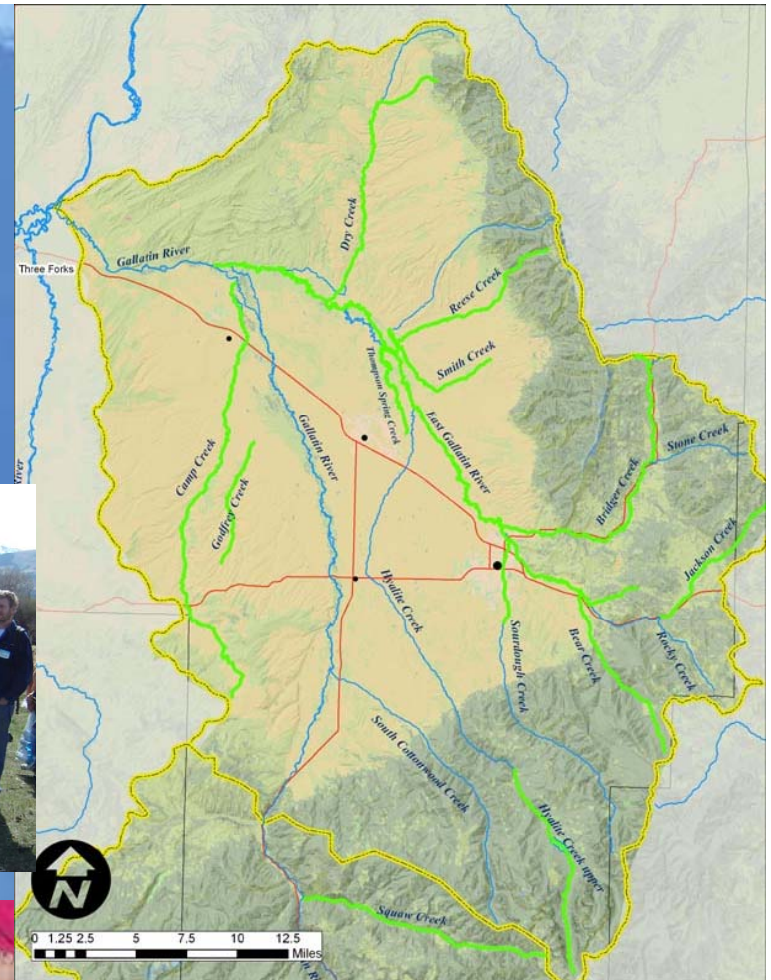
Three Forks
Gallatin River
Dry Creek
Reese Creek
Smith Creek
Thompson Spring Creek
East Gallatin River
Stone Creek
Bridger Creek
Camp Creek
Godfrey Creek
Gallatin River
Jackson Creek
Hyalite Creek
Sourdough Creek
Bear Creek
Rocky Creek
South Cottonwood Creek
Hyalite Creek upper
Squaw Creek
N
0 1.25 2.5 5 7.5 10 12.5
Miles